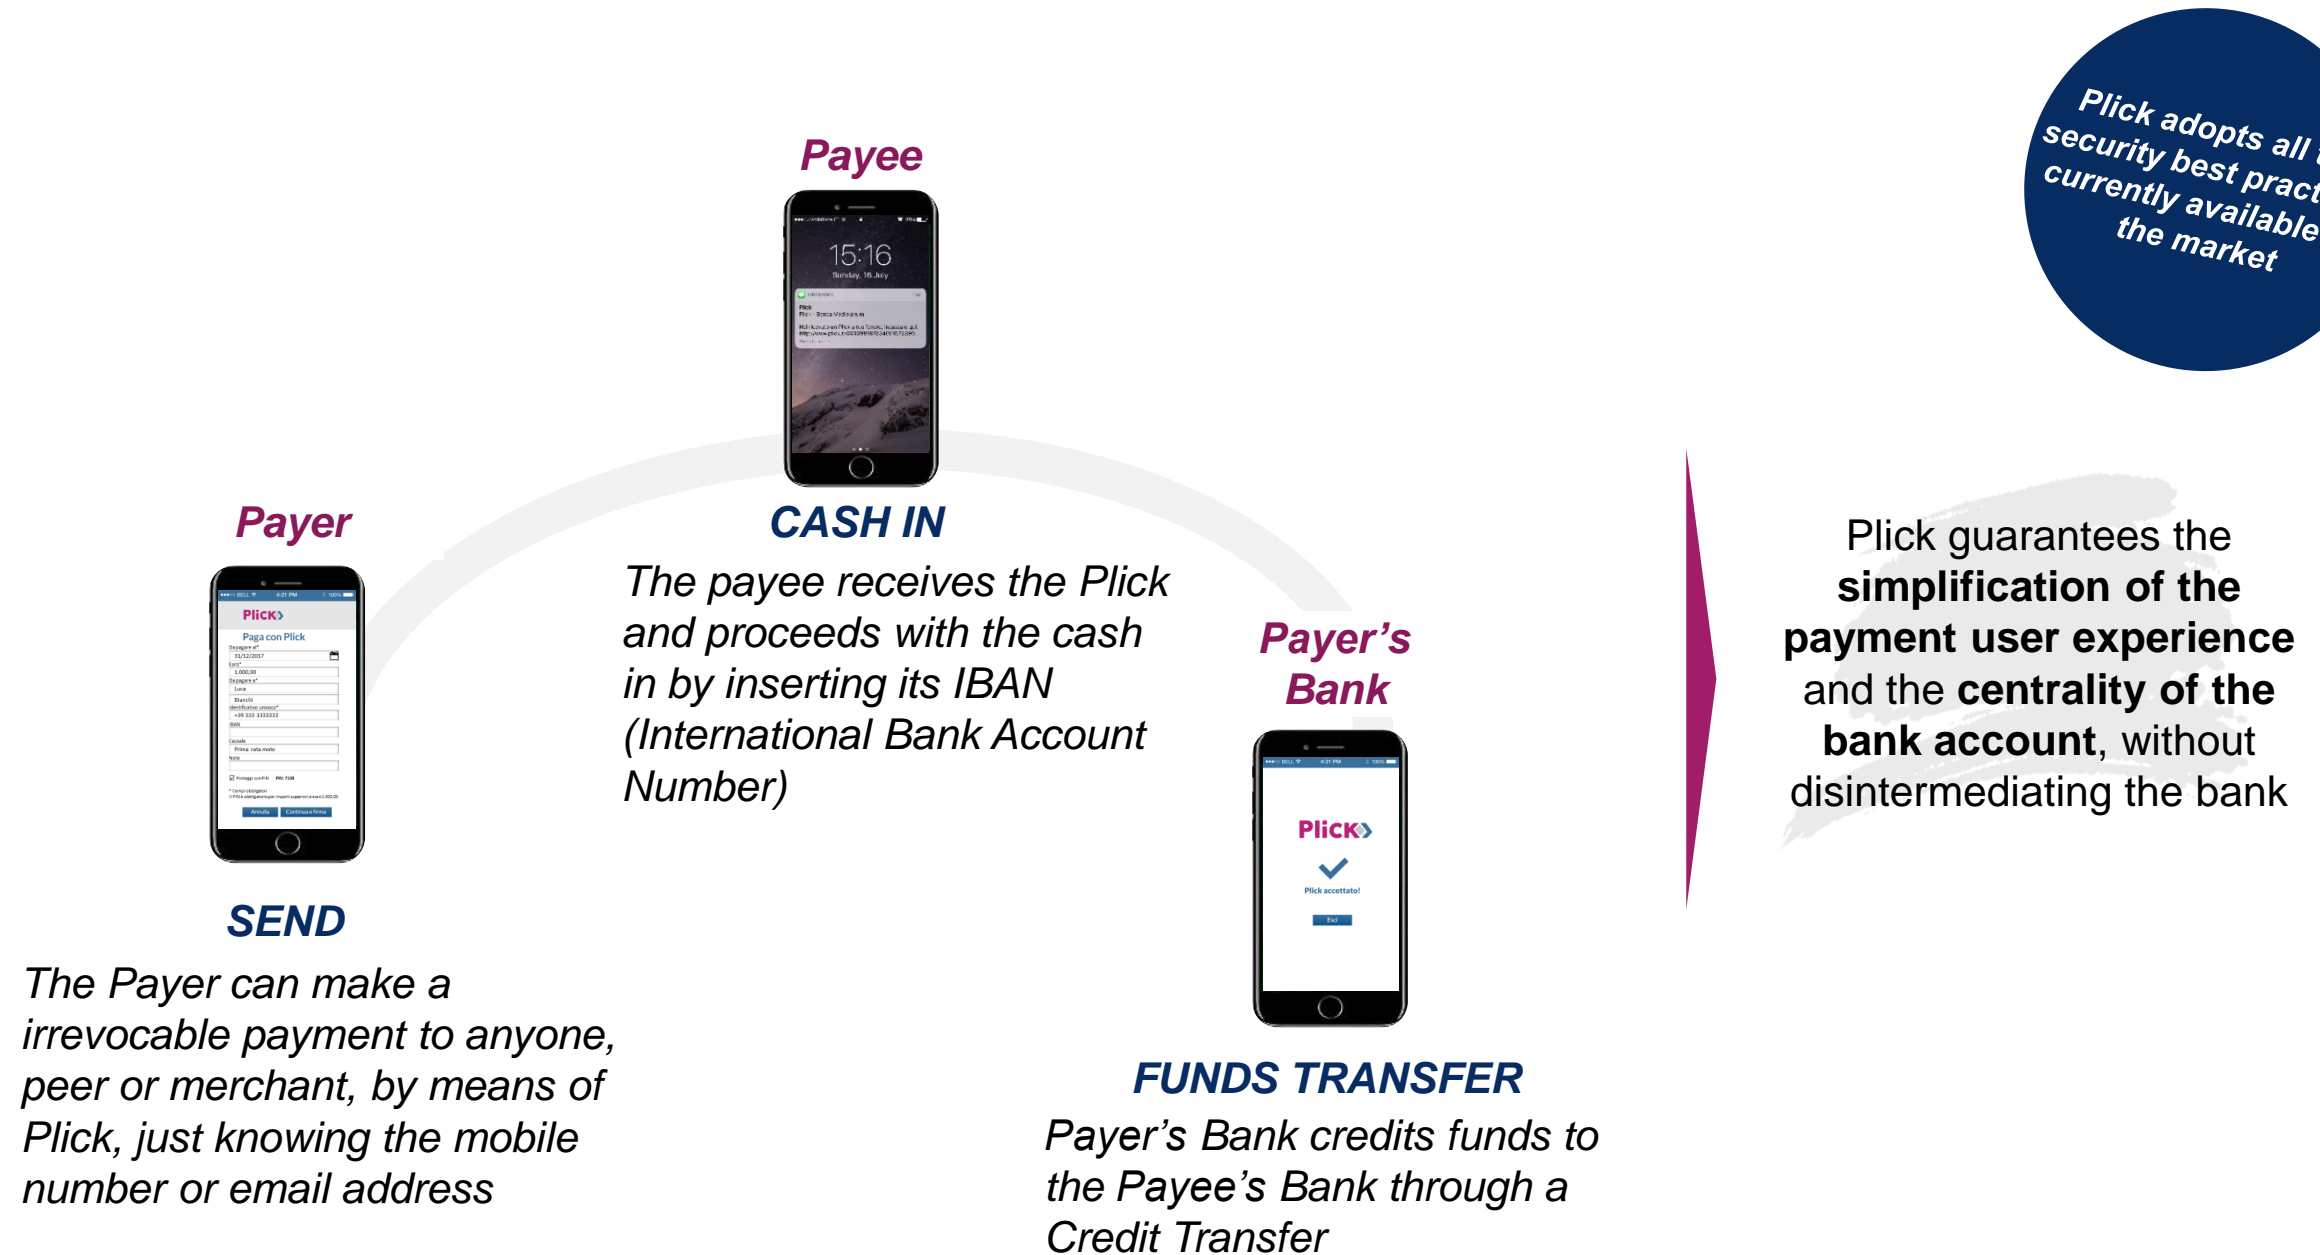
Plick adopts all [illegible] security best pract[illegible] currently available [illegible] the market

Payee

15:16

CASH IN

The payee receives the Plick and proceeds with the cash in by inserting its IBAN (International Bank Account Number)

Payer

Plick

Paga con Plick

Annulla Continua e firma

SEND

The Payer can make a irrevocable payment to anyone, peer or merchant, by means of Plick, just knowing the mobile number or email address

Payer's Bank

Plick

Plick accettato!

Esci

FUNDS TRANSFER

Payer's Bank credits funds to the Payee's Bank through a Credit Transfer

Plick guarantees the **simplification of the payment user experience** and the **centrality of the bank account**, without disintermediating the bank